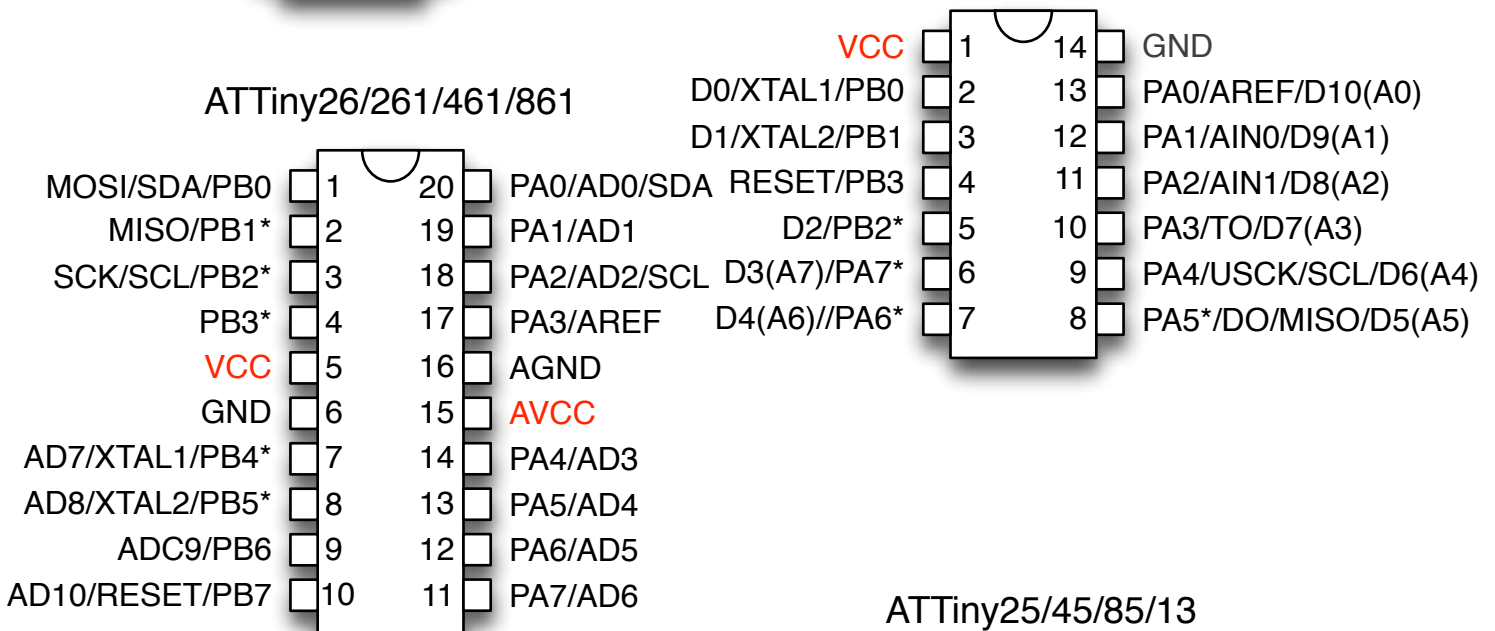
VCC 1
D0/XTAL1/PB0 2
D1/XTAL2/PB1 3
RESET/PB3 4
D2/PB2* 5
D3(A7)/PA7* 6
D4(A6)//PA6* 7

14 GND
13 PA0/AREF/D10(A0)
12 PA1/AIN0/D9(A1)
11 PA2/AIN1/D8(A2)
10 PA3/TO/D7(A3)
9 PA4/USCK/SCL/D6(A4)
8 PA5*/DO/MISO/D5(A5)

ATTiny26/261/461/861

MOSI/SDA/PB0 1
MISO/PB1* 2
SCK/SCL/PB2* 3
PB3* 4
VCC 5
GND 6
AD7/XTAL1/PB4* 7
AD8/XTAL2/PB5* 8
ADC9/PB6 9
AD10/RESET/PB7 10

20 PA0/AD0/SDA
19 PA1/AD1
18 PA2/AD2/SCL
17 PA3/AREF
16 AGND
15 AVCC
14 PA4/AD3
13 PA5/AD4
12 PA6/AD5
11 PA7/AD6

ATTiny25/45/85/13